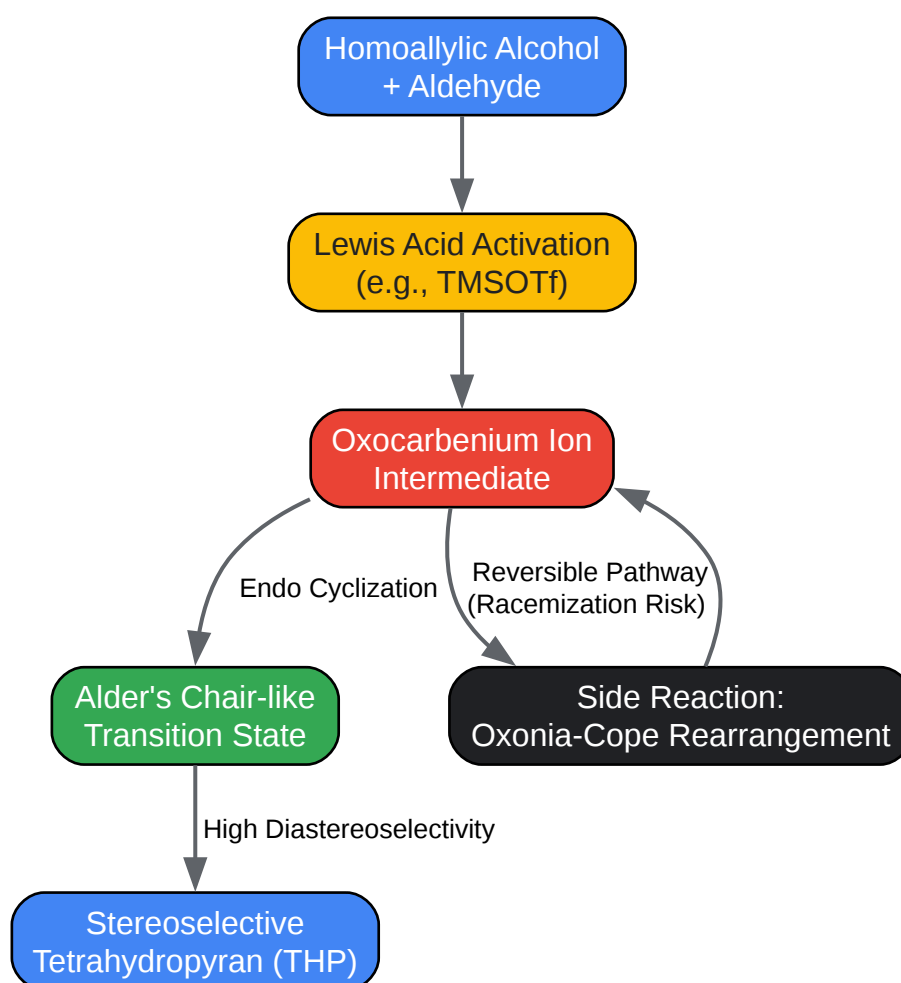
Homoallylic Alcohol
+ Aldehyde

Lewis Acid Activation
(e.g., TMSOTf)

Oxocarbenium Ion
Intermediate

Endo Cyclization

Reversible Pathway
(Racemization Risk)

Alder's Chair-like
Transition State

Side Reaction:
Oxonia-Cope Rearrangement

High Diastereoselectivity

Stereoselective
Tetrahydropyran (THP)